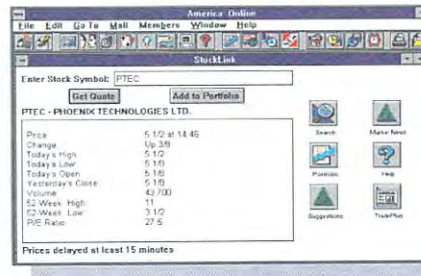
America Online
File Edit Go To Mail Members Window Help
StockLink
Enter Stock Symbol: PTEC
Get Quote
Add to Portfolio
PTEC - PHOENIX TECHNOLOGIES LTD.

| | |
|---|---|
| Price | 5 1/2 at 14:45 |
| Change | Up 3/8 |
| Today's High | 5 1/2 |
| Today's Low | 5 1/8 |
| Today's Open | 5 1/8 |
| Yesterday's Close | 5 1/8 |
| Volume | 42,700 |
| 52-Week High | 11 |
| 52-Week Low | 3 1/2 |
| P/E Ratio | 27.5 |

Search
Market News
Portfolios
Help
Suggestions
TradePlus
Prices delayed at least 15 minutes